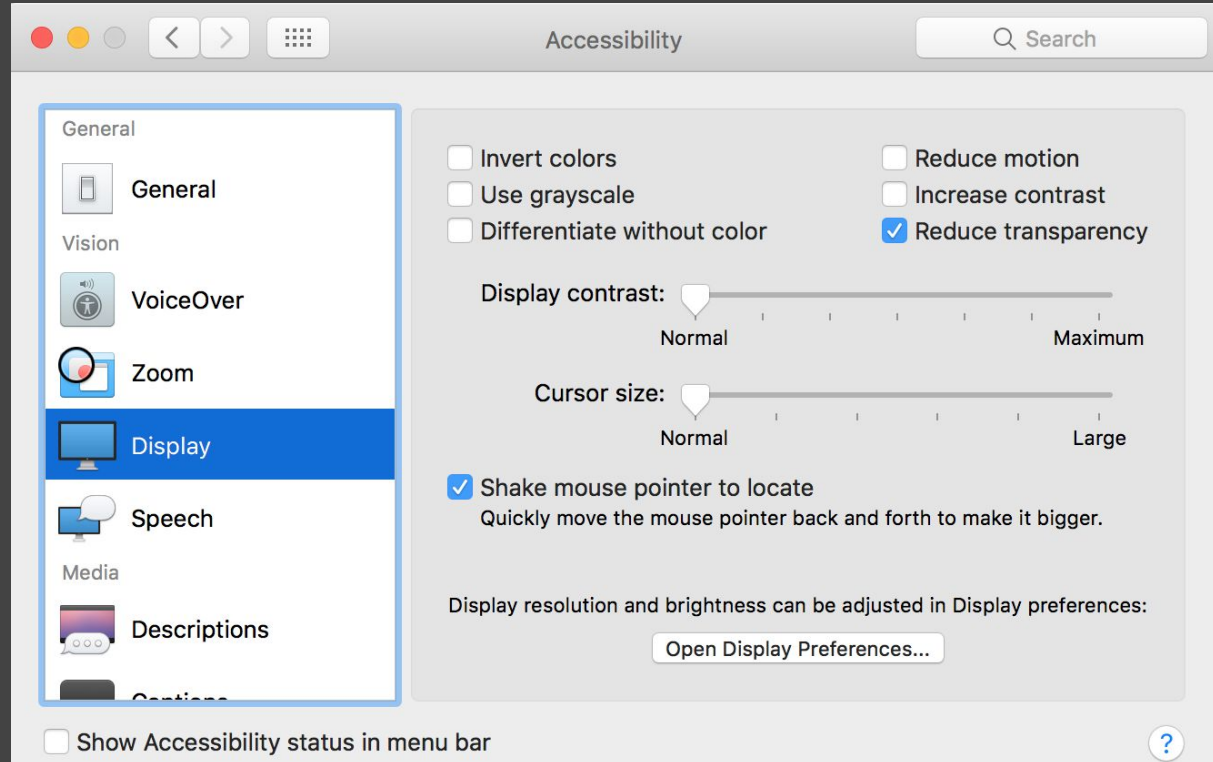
Accessibility

Search

General

General

Vision

VoiceOver

Zoom

Display

Speech

Media

Descriptions

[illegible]

Invert colors

Use grayscale

Differentiate without color

Reduce motion

Increase contrast

Reduce transparency

Display contrast:

Normal

Maximum

Cursor size:

Normal

Large

Shake mouse pointer to locate

Quickly move the mouse pointer back and forth to make it bigger.

Display resolution and brightness can be adjusted in Display preferences:

Open Display Preferences...

Show Accessibility status in menu bar

?